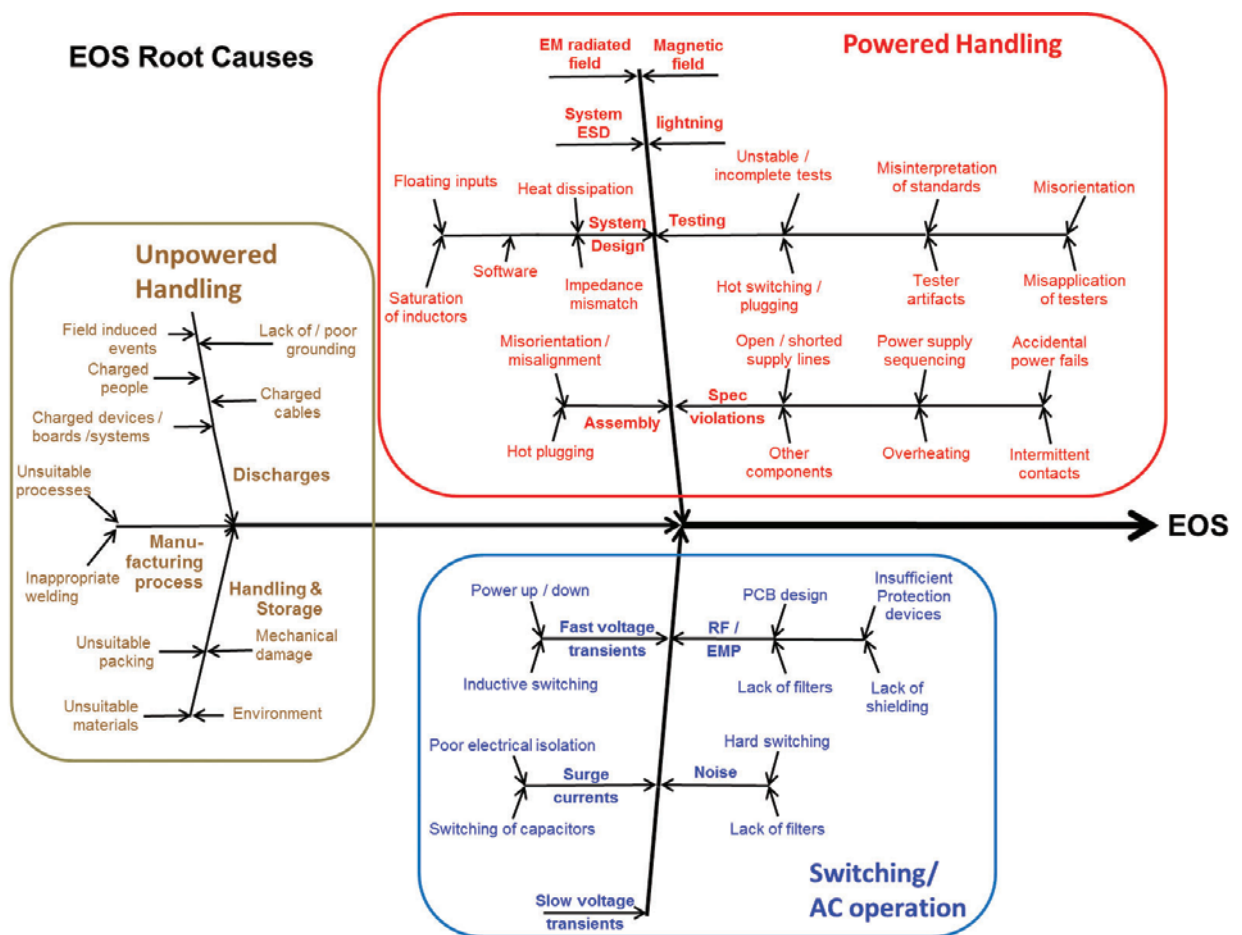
EOS Root Causes

Powered Handling

EM radiated field

Magnetic field

System ESD

lightning

Floating inputs

Heat dissipation

System Design

Testing

Unstable / incomplete tests

Misinterpretation of standards

Misorientation

Saturation of inductors

Software

Impedance mismatch

Hot switching / plugging

Tester artifacts

Misapplication of testers

Misorientation / misalignment

Open / shorted supply lines

Power supply sequencing

Accidental power fails

Assembly

Spec violations

Hot plugging

Other components

Overheating

Intermittent contacts

Unpowered Handling

Field induced events

Lack of / poor grounding

Charged people

Charged cables

Charged devices / boards /systems

Discharges

Unsuitable processes

Manufacturing process

Inappropriate welding

Handling & Storage

Unsuitable packing

Mechanical damage

Unsuitable materials

Environment

EOS

Power up / down

Fast voltage transients

RF / EMP

PCB design

Insufficient Protection devices

Inductive switching

Lack of filters

Lack of shielding

Poor electrical isolation

Hard switching

Surge currents

Noise

Switching of capacitors

Lack of filters

Slow voltage transients

Switching/ AC operation